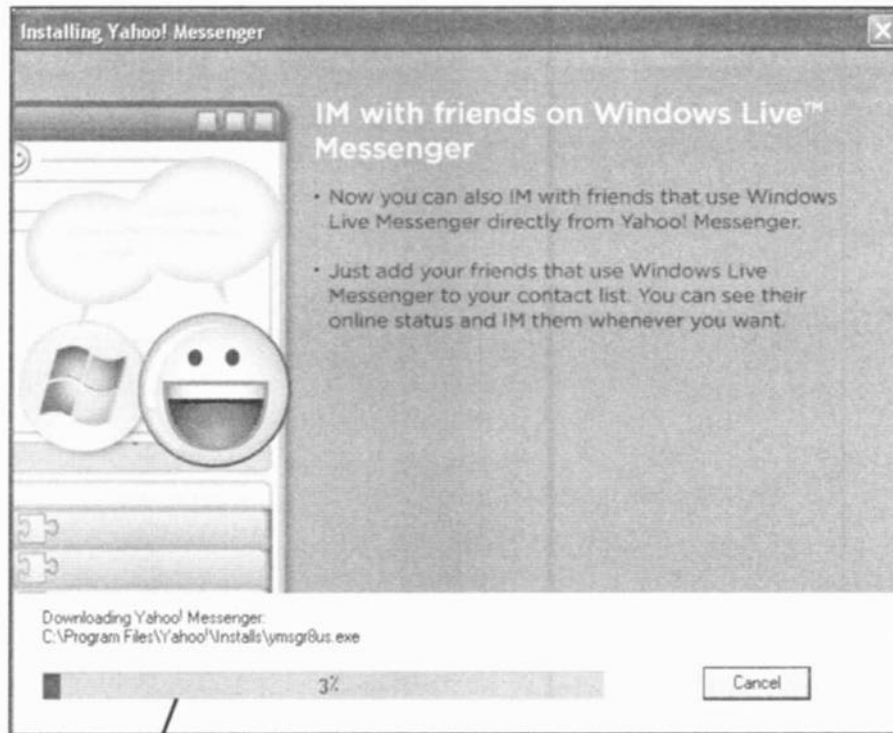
Installing Yahoo! Messenger

IM with friends on Windows Live™ Messenger

• Now you can also IM with friends that use Windows Live Messenger directly from Yahoo! Messenger.

• Just add your friends that use Windows Live Messenger to your contact list. You can see their online status and IM them whenever you want.

Downloading Yahoo! Messenger:
C:\Program Files\Yahoo!\Installs\ymsgr8us.exe

3%

Cancel